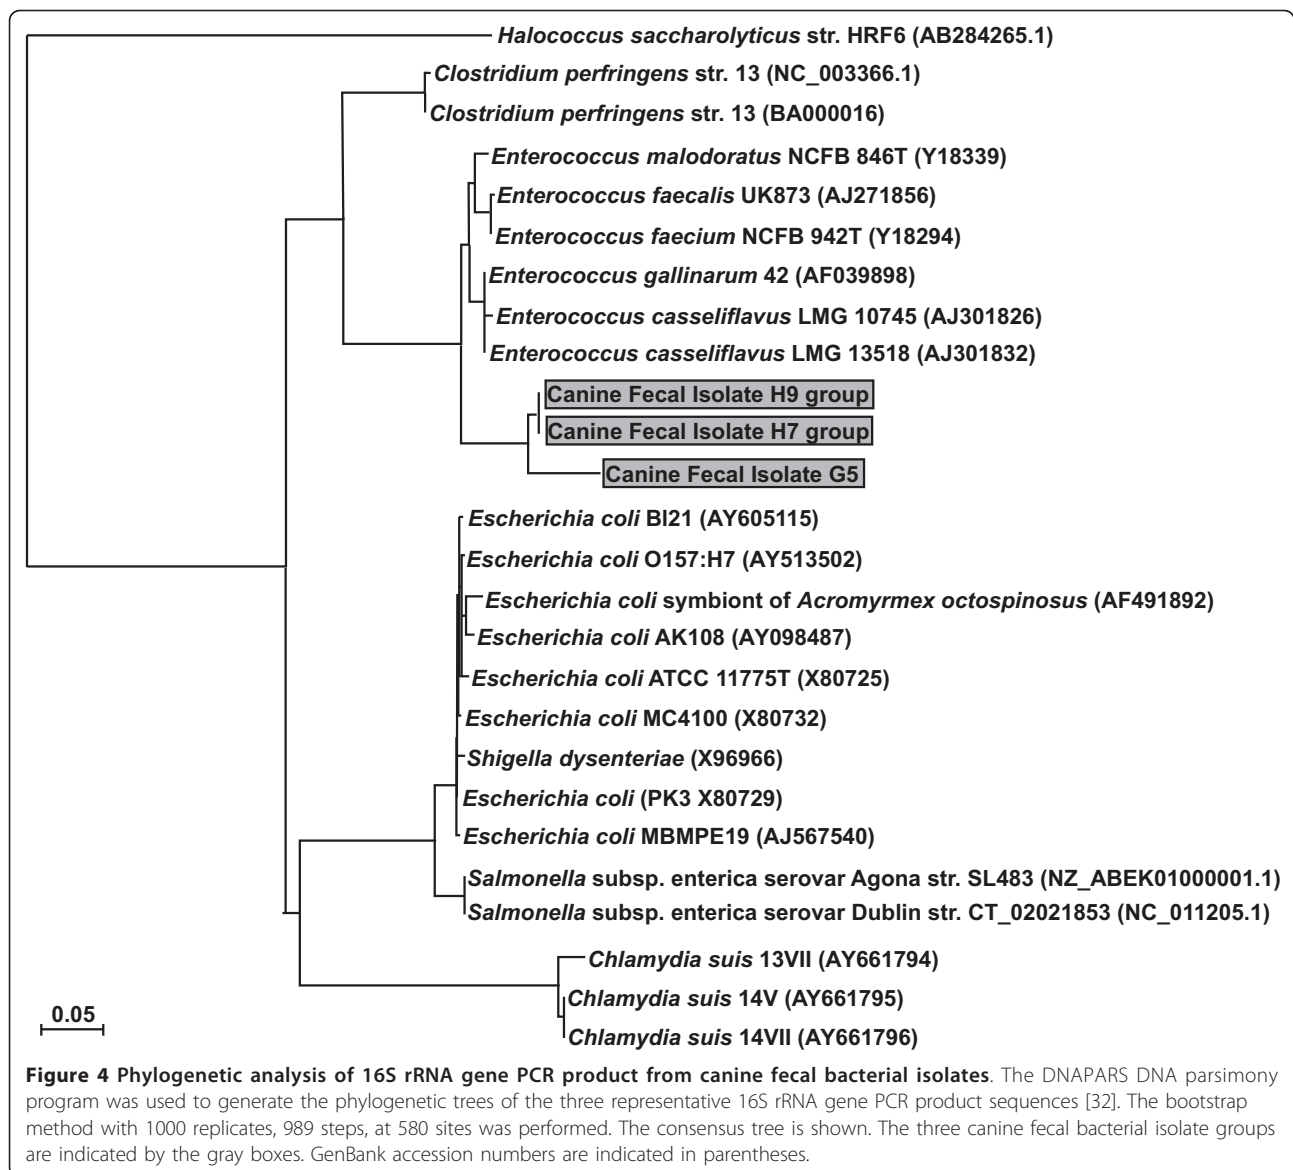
Halococcus saccharolyticus str. HRF6 (AB284265.1)

Clostridium perfringens str. 13 (NC_003366.1)

Clostridium perfringens str. 13 (BA000016)

Enterococcus malodoratus NCFB 846T (Y18339)

Enterococcus faecalis UK873 (AJ271856)

Enterococcus faecium NCFB 942T (Y18294)

Enterococcus gallinarum 42 (AF039898)

Enterococcus casseliflavus LMG 10745 (AJ301826)

Enterococcus casseliflavus LMG 13518 (AJ301832)

Canine Fecal Isolate H9 group

Canine Fecal Isolate H7 group

Canine Fecal Isolate G5

Escherichia coli Bl21 (AY605115)

Escherichia coli O157:H7 (AY513502)

Escherichia coli symbiont of Acromyrmex octospinosus (AF491892)

Escherichia coli AK108 (AY098487)

Escherichia coli ATCC 11775T (X80725)

Escherichia coli MC4100 (X80732)

Shigella dysenteriae (X96966)

Escherichia coli (PK3 X80729)

Escherichia coli MBMPE19 (AJ567540)

Salmonella subsp. enterica serovar Agona str. SL483 (NZ_ABEK01000001.1)

Salmonella subsp. enterica serovar Dublin str. CT_02021853 (NC_011205.1)

Chlamydia suis 13VII (AY661794)

Chlamydia suis 14V (AY661795)

Chlamydia suis 14VII (AY661796)

0.05

Figure 4 Phylogenetic analysis of 16S rRNA gene PCR product from canine fecal bacterial isolates. The DNAPARS DNA parsimony program was used to generate the phylogenetic trees of the three representative 16S rRNA gene PCR product sequences [32]. The bootstrap method with 1000 replicates, 989 steps, at 580 sites was performed. The consensus tree is shown. The three canine fecal bacterial isolate groups are indicated by the gray boxes. GenBank accession numbers are indicated in parentheses.